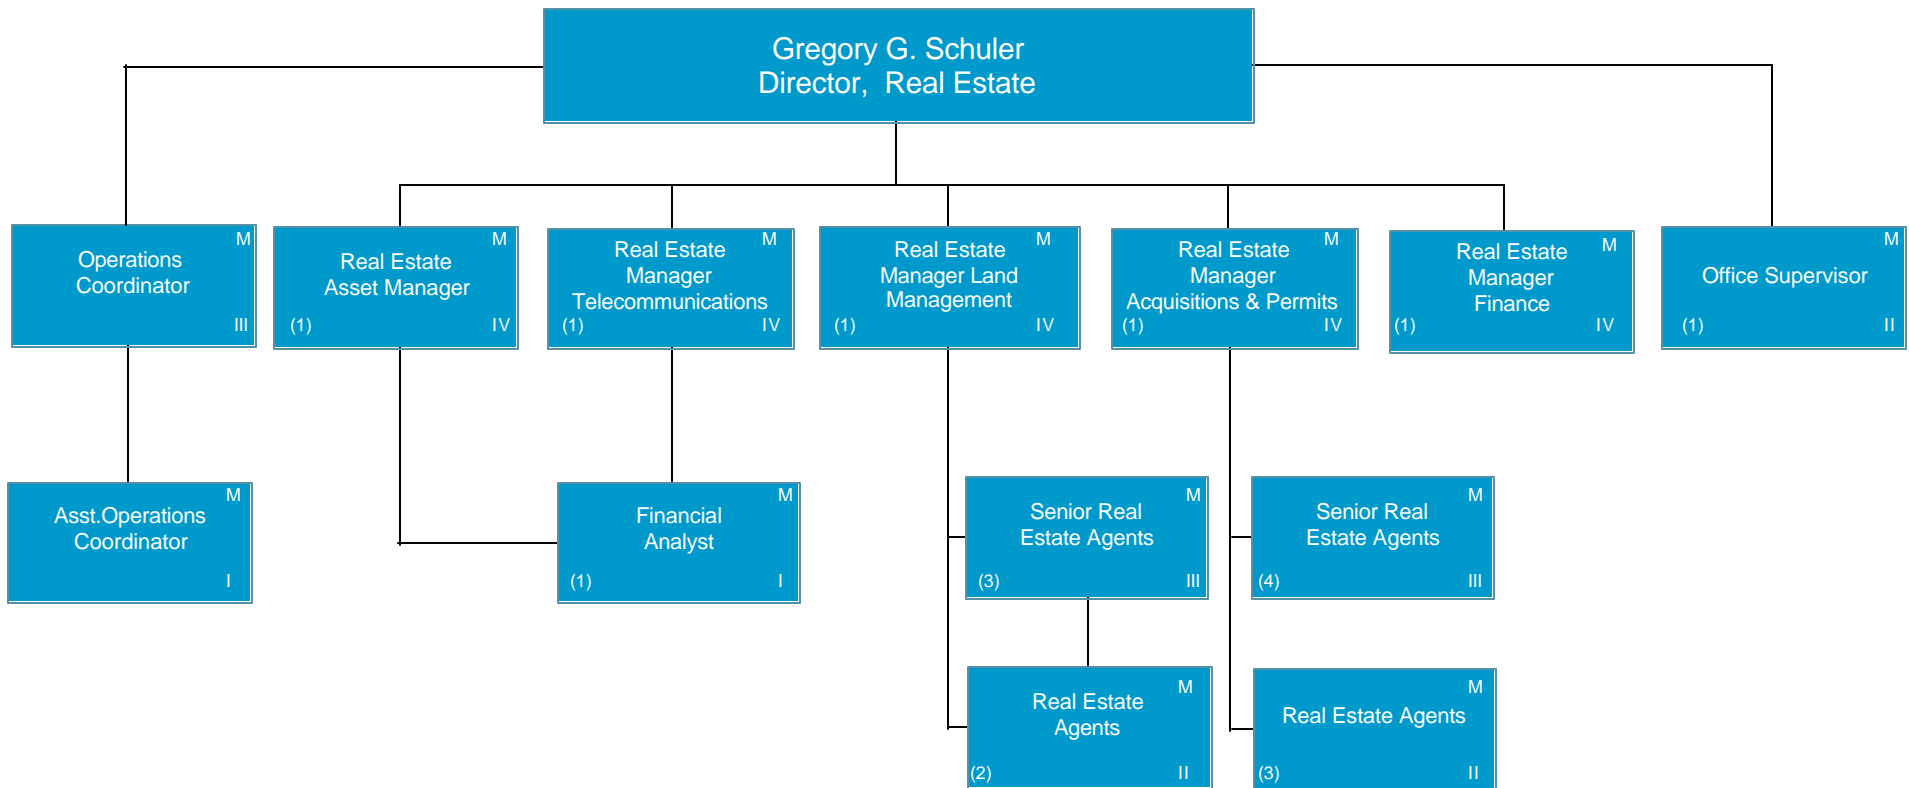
Gregory G. Schuler
Director, Real Estate

Operations Coordinator
M
III

Real Estate Asset Manager
M
(1)
IV

Real Estate Manager Telecommunications
M
(1)
IV

Real Estate Manager Land Management
M
(1)
IV

Real Estate Manager Acquisitions & Permits
M
(1)
IV

Real Estate Manager Finance
M
(1)
IV

Office Supervisor
M
(1)
II

Asst.Operations Coordinator
M
I

Financial Analyst
M
(1)
I

Senior Real Estate Agents
M
(3)
III

Senior Real Estate Agents
M
(4)
III

Real Estate Agents
M
(2)
II

Real Estate Agents
M
(3)
II